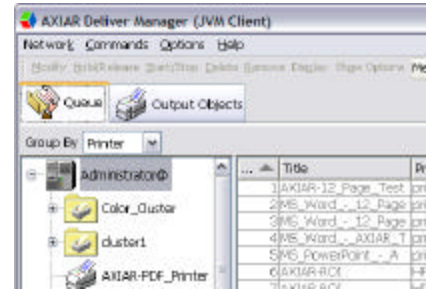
AXIAR Deliver Manager (JVM Client)

Network Commands Options Help

Modify Hold/Release Start/Stop Delete Remove Display Page Options Me

Queue Output Objects

Group By Printer

Administrator@

Color_Cluster

cluster1

AXIAR-PDF_Printer

| ... | Title | Pr |
|---|---|---|
| 1 | AXIAR-12_Page_Test | pr |
| 2 | MS_Word_-_12_Page | pr |
| 3 | MS_Word_-_12_Page | pr |
| 4 | MS_Word_-_AXIAR_T | pr |
| 5 | MS_PowerPoint_-_A | pr |
| 6 | AXIAR-ROI | HP |
| 7 | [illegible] | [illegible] |